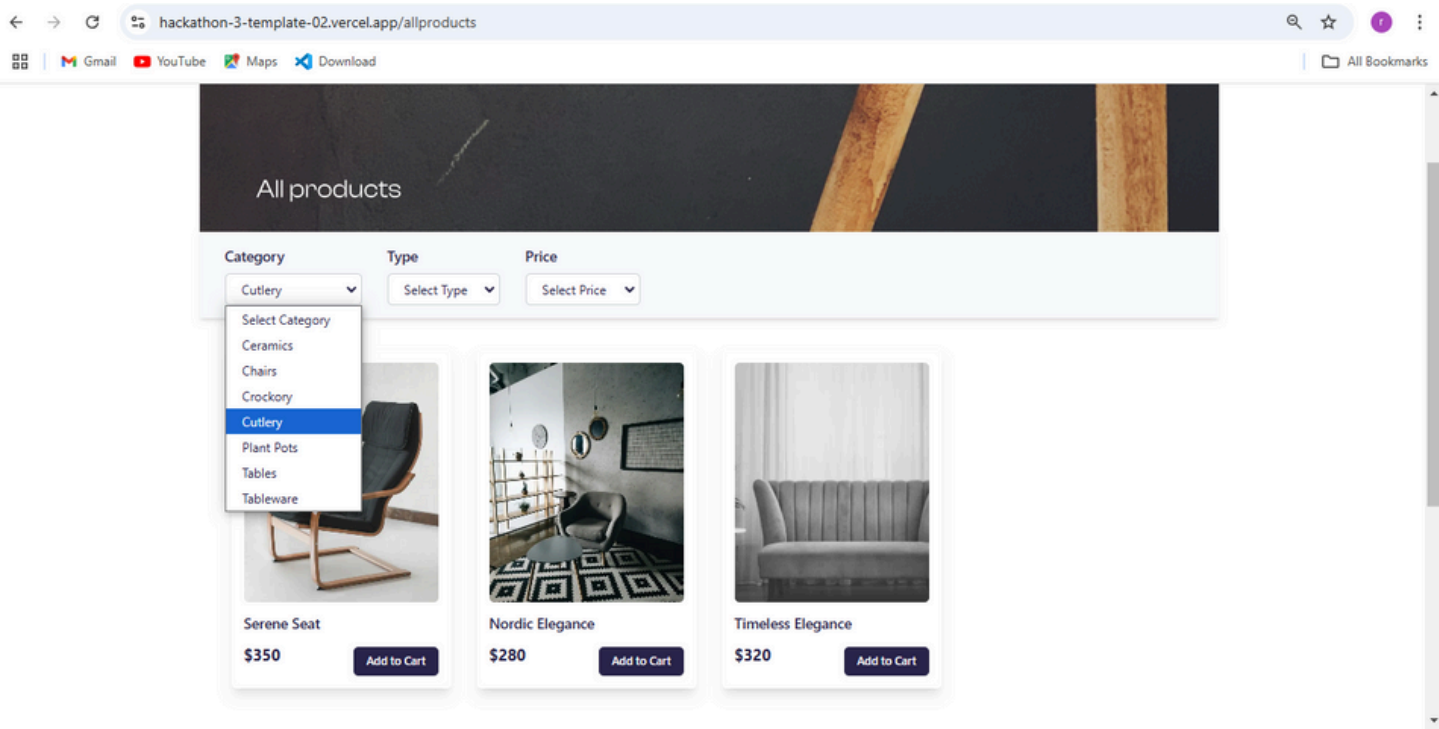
hackathon-3-template-02.vercel.app/allproducts

Gmail YouTube Maps Download All Bookmarks

All products

Category
Cutlery
Select Category
Ceramics
Chairs
Crockory
Cutlery
Plant Pots
Tables
Tableware

Type
Select Type

Price
Select Price

Serene Seat
$350
Add to Cart

Nordic Elegance
$280
Add to Cart

Timeless Elegance
$320
Add to Cart